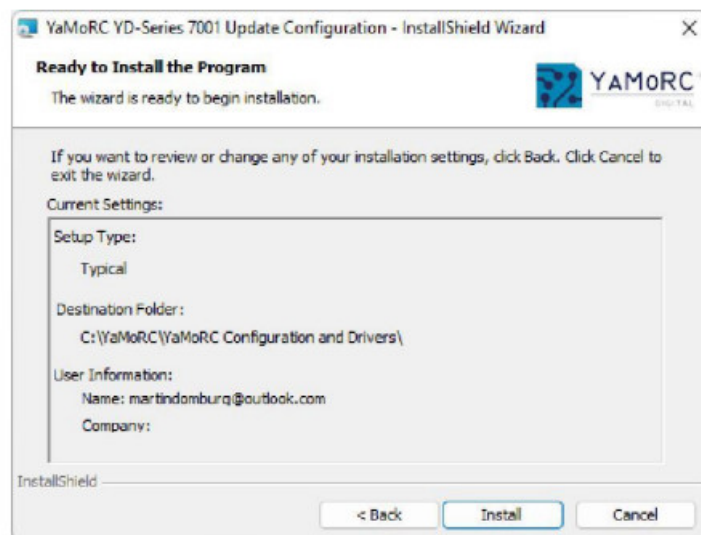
YaMoRC YD-Series 7001 Update Configuration - InstallShield Wizard

×

Ready to Install the Program

The wizard is ready to begin installation.

YAMORC
DIGITAL

If you want to review or change any of your installation settings, click Back. Click Cancel to exit the wizard.

Current Settings:

Setup Type:

Typical

Destination Folder:

C:\YaMoRC\YaMoRC Configuration and Drivers\

User Information:

Name: martindomburg@outlook.com

Company:

InstallShield

< Back

Install

Cancel